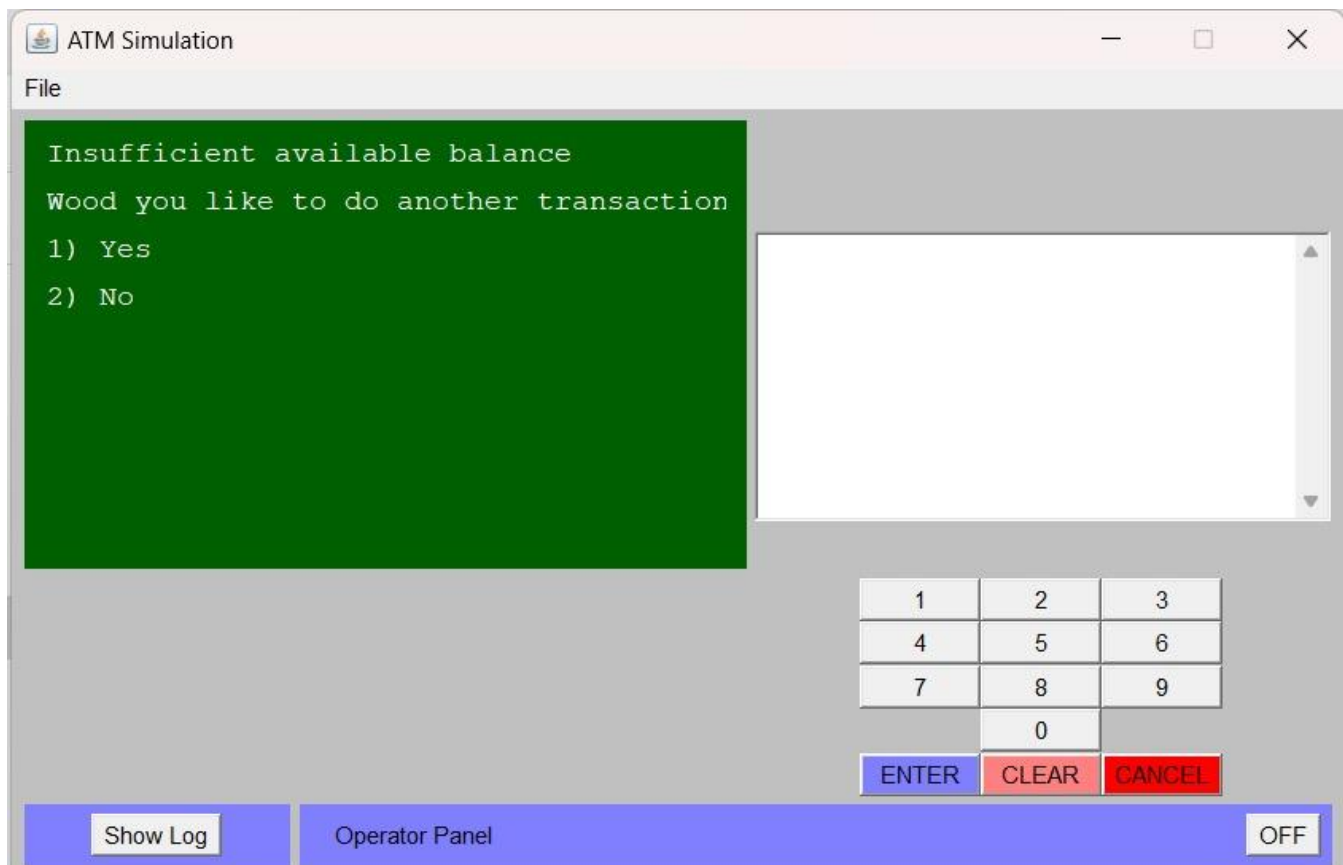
ATM Simulation

File

Insufficient available balance

Wood you like to do another transaction

1) Yes

2) No

| 1 | 2 | 3 |
|---|---|---|
| 4 | 5 | 6 |
| 7 | 8 | 9 |
|  | 0 |  |
| ENTER | CLEAR | CANCEL |

Show Log

Operator Panel

OFF